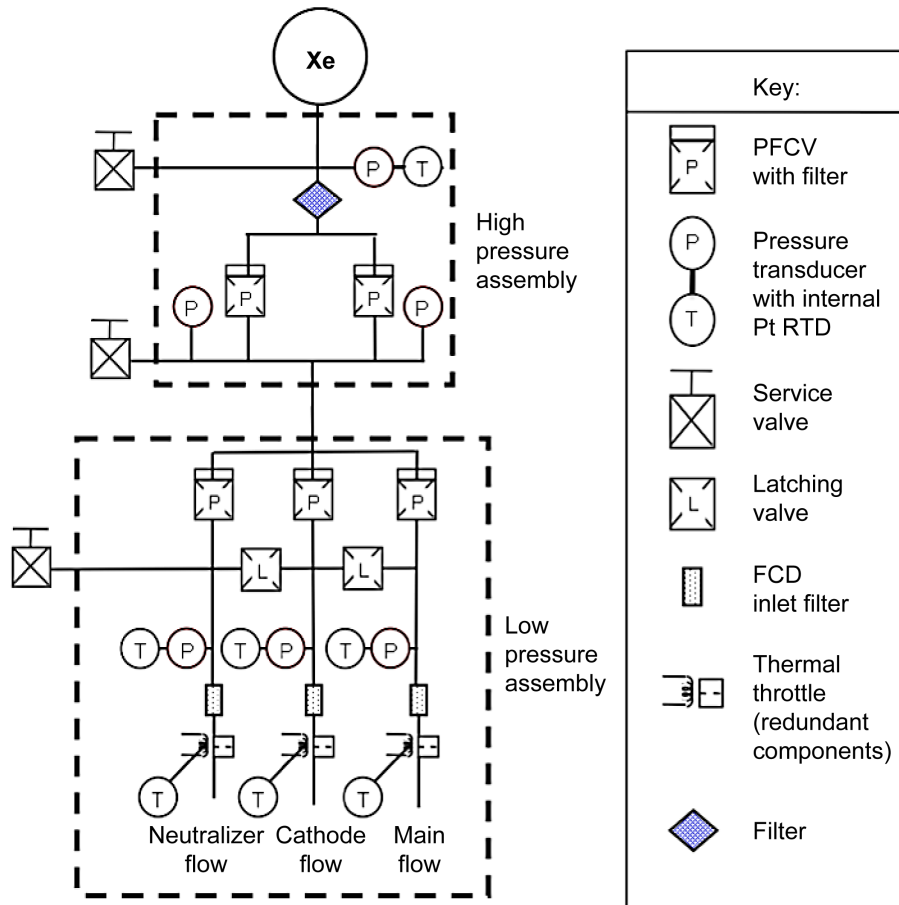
Xe

P T

P P P P

High pressure assembly

P P P

L L

T P T P T P

T T T

Neutralizer flow Cathode flow Main flow

Low pressure assembly

Key:

P
PFCV with filter

P
T
Pressure transducer with internal Pt RTD

Service valve

L
Latching valve

FCD inlet filter

Thermal throttle (redundant components)

Filter